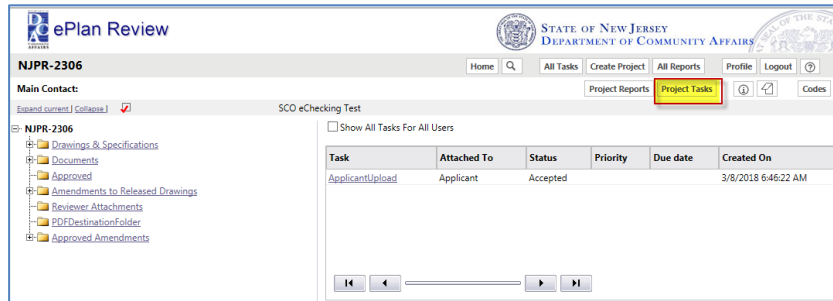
DCA AFFAIRS ePlan Review

STATE OF NEW JERSEY
DEPARTMENT OF COMMUNITY AFFAIRS

NJPR-2306

Home | All Tasks | Create Project | All Reports | Profile | Logout | ?

Main Contact:

Project Reports | Project Tasks | Codes

Expand current | Collapse |

SCO eChecking Test

NJPR-2306
Drawings & Specifications
Documents
Approved
Amendments to Released Drawings
Reviewer Attachments
PDFDestinationFolder
Approved Amendments

Show All Tasks For All Users

| Task | Attached To | Status | Priority | Due date | Created On |
|---|---|---|---|---|---|
| ApplicantUpload | Applicant | Accepted | | | 3/8/2018 6:46:22 AM |